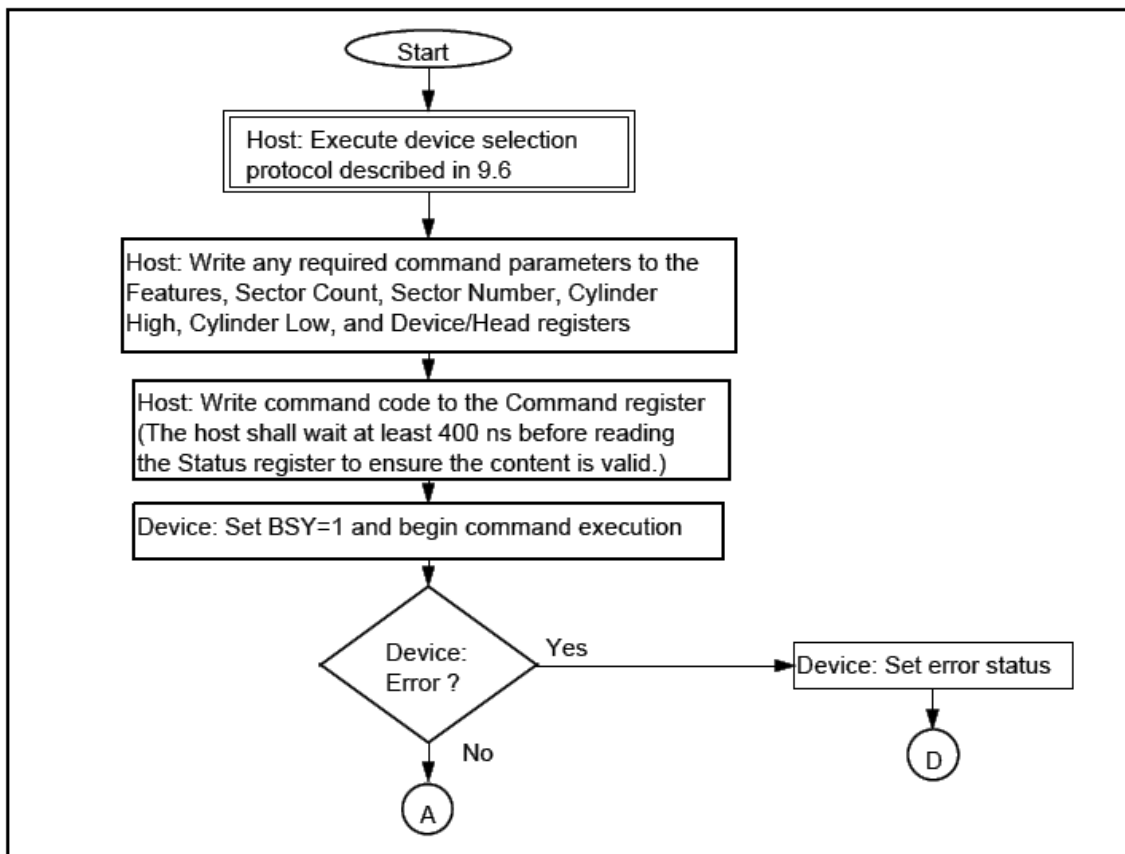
Start

Host: Execute device selection protocol described in 9.6

Host: Write any required command parameters to the Features, Sector Count, Sector Number, Cylinder High, Cylinder Low, and Device/Head registers

Host: Write command code to the Command register (The host shall wait at least 400 ns before reading the Status register to ensure the content is valid.)

Device: Set BSY=1 and begin command execution

Device: Error ?

Yes

Device: Set error status

D

No

A